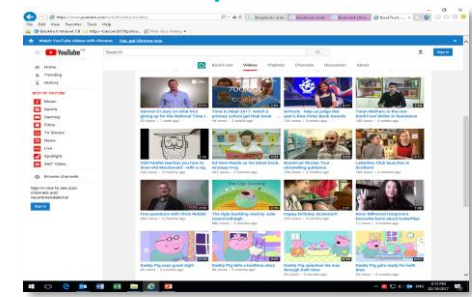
https://www.youtube.com

File Edit View Favorites Tools Help

Watch YouTube videos with Chrome. Yes, get Chrome now.

YouTube

Search

Home
Trending
History

BEST OF YOUTUBE
Music
Sports
Gaming
Films
TV Shows
News
Live
Spotlight
360° Video

Browse channels

Sign in now to see your channels and recommendations!

Sign in

BookTrust

Home Videos Playlists Channels Discussion About

Sign in

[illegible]

Time is Dead 2017: watch a primary school get their book

Schools - help us judge this year's Blue Peter Book Awards

Cerys Matthews in the new BookTrust Writer in Residence

Olaf Falafel teaches you how to draw Old Macdonald - with a toy

Ed Vere reads us his latest book

BookStart Rhyme Time - storytelling guidance

Letterbox Club launches in Scotland

How questions with Chris Riddell

The Ugly Duckling read by Julia Donaldson

Happy birthday, BookStart!

Oliver Jeffers Hargreaves's favourite facts about reading!

Daddy Pig says good night

Daddy Pig tells a bedtime story

Daddy Pig explains the way through bath time

Daddy Pig gets ready for bath time